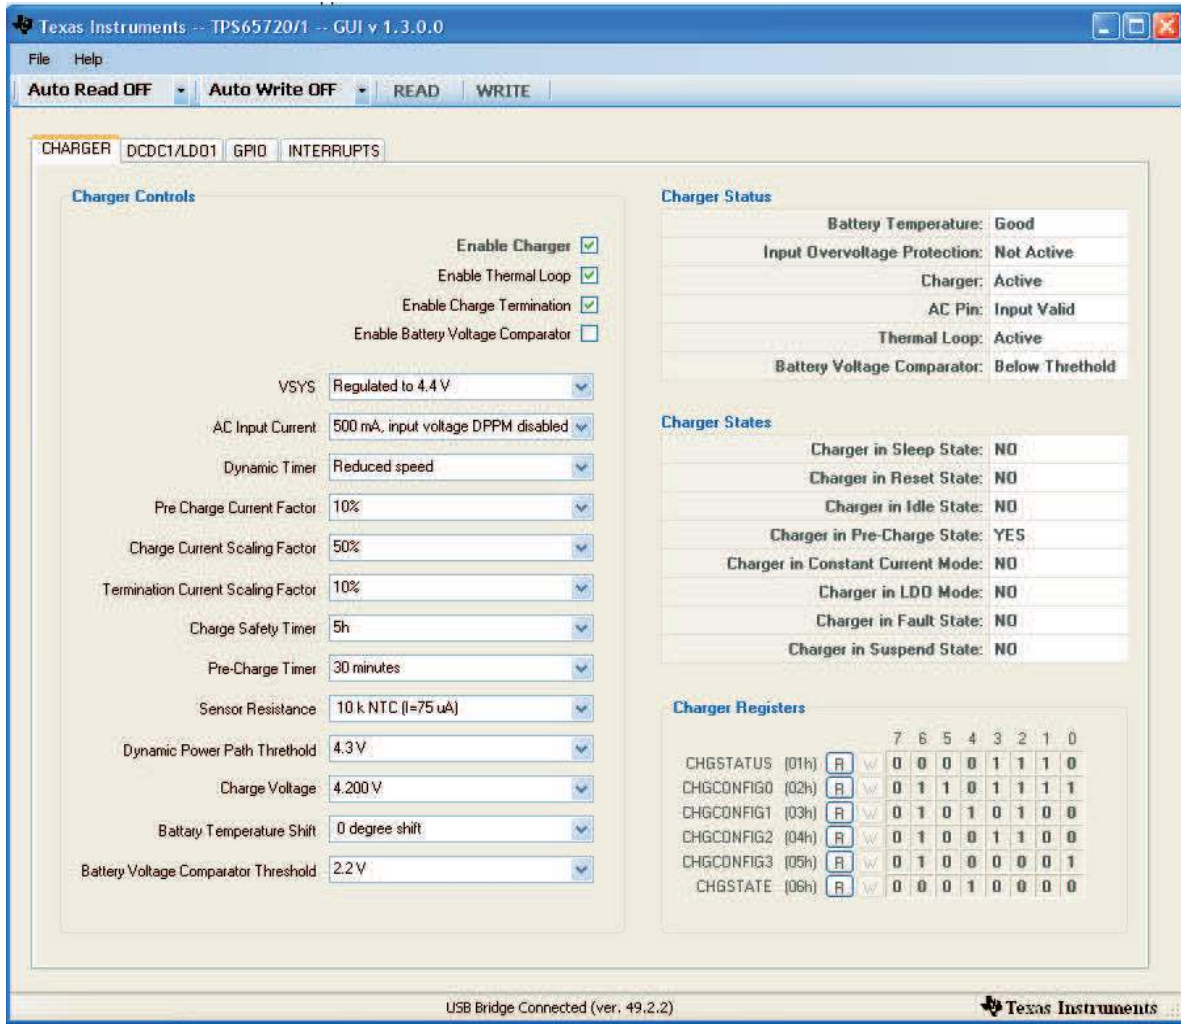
Texas Instruments -- TPS65720/1 -- GUI v 1.3.0.0

File Help

Auto Read OFF Auto Write OFF READ WRITE

CHARGER DCDC1/LDO1 GPIO INTERRUPTS

Charger Controls

Enable Charger
Enable Thermal Loop
Enable Charge Termination
Enable Battery Voltage Comparator

| | |
|---|---|
| VSYS | Regulated to 4.4 V |
| AC Input Current | 500 mA, input voltage DPPM disabled |
| Dynamic Timer | Reduced speed |
| Pre Charge Current Factor | 10% |
| Charge Current Scaling Factor | 50% |
| Termination Current Scaling Factor | 10% |
| Charge Safety Timer | 5h |
| Pre-Charge Timer | 30 minutes |
| Sensor Resistance | 10 k NTC (I=75 uA) |
| Dynamic Power Path Threthold | 4.3 V |
| Charge Voltage | 4.200 V |
| Battary Temperature Shift | 0 degree shift |
| Battery Voltage Comparator Threshold | 2.2 V |

Charger Status

| | |
|---|---|
| Battery Temperature: | Good |
| Input Overvoltage Protection: | Not Active |
| Charger: | Active |
| AC Pin: | Input Valid |
| Thermal Loop: | Active |
| Battery Voltage Comparator: | Below Threthold |

Charger States

| | |
|---|---|
| Charger in Sleep State: | NO |
| Charger in Reset State: | NO |
| Charger in Idle State: | NO |
| Charger in Pre-Charge State: | YES |
| Charger in Constant Current Mode: | NO |
| Charger in LDO Mode: | NO |
| Charger in Fault State: | NO |
| Charger in Suspend State: | NO |

Charger Registers

| | | | | 7 | 6 | 5 | 4 | 3 | 2 | 1 | 0 |
|---|---|---|---|---|---|---|---|---|---|---|---|
| CHGSTATUS | (01h) | R | W | 0 | 0 | 0 | 0 | 1 | 1 | 1 | 0 |
| CHGCONFIG0 | (02h) | R | W | 0 | 1 | 1 | 0 | 1 | 1 | 1 | 1 |
| CHGCONFIG1 | (03h) | R | W | 0 | 1 | 0 | 1 | 0 | 1 | 0 | 0 |
| CHGCONFIG2 | (04h) | R | W | 0 | 1 | 0 | 0 | 1 | 1 | 0 | 0 |
| CHGCONFIG3 | (05h) | R | W | 0 | 1 | 0 | 0 | 0 | 0 | 0 | 1 |
| CHGSTATE | (06h) | R | W | 0 | 0 | 0 | 1 | 0 | 0 | 0 | 0 |

USB Bridge Connected (ver. 49.2.2)

Texas Instruments